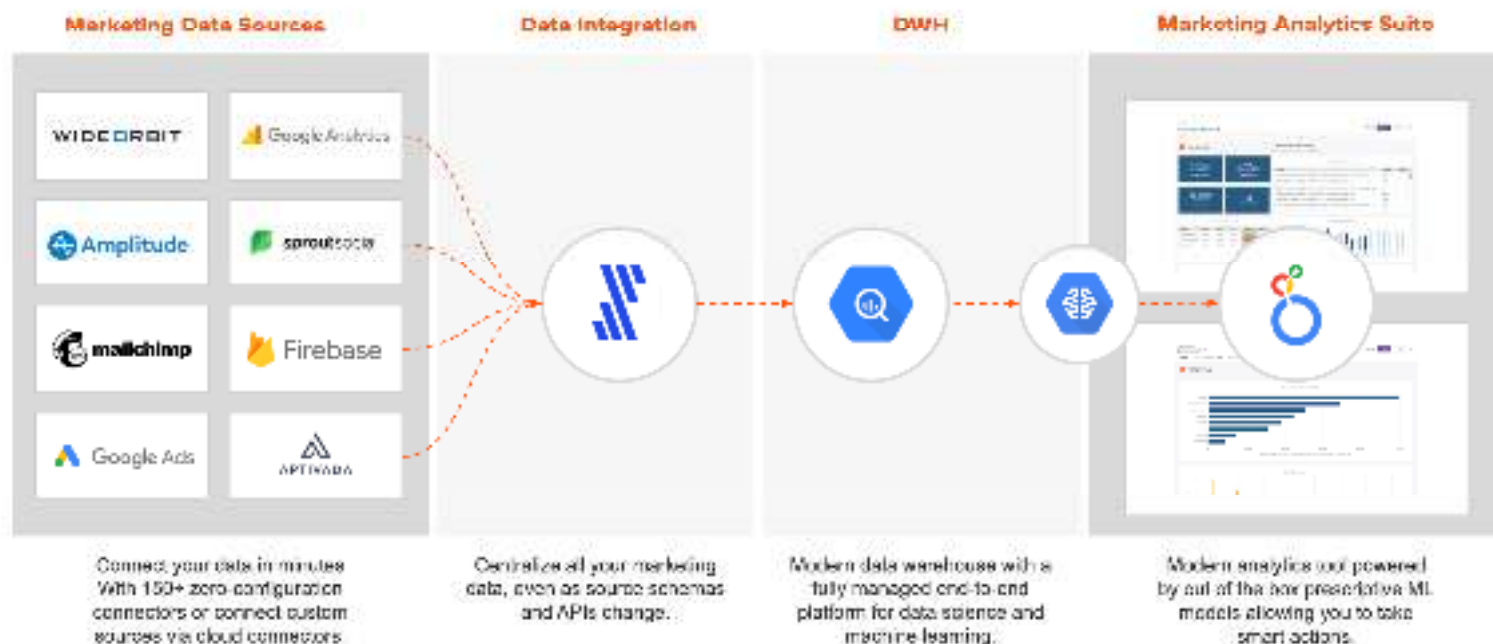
Marketing Data Sources

Data Integration

DWH

Marketing Analytics Suite

WIDEORBIT

Google Analytics

Amplitude

sproutsocial

mailchimp

Firebase

Google Ads

APTIVADA

Connect your data in minutes With 150+ zero-configuration connectors or connect custom sources via cloud connectors

Centralize all your marketing data, even as source schemas and APIs change.

Modern data warehouse with a fully managed end-to-end platform for data science and machine learning.

Modern analytics tool powered by out of the box prescriptive ML models allowing you to take smart actions.